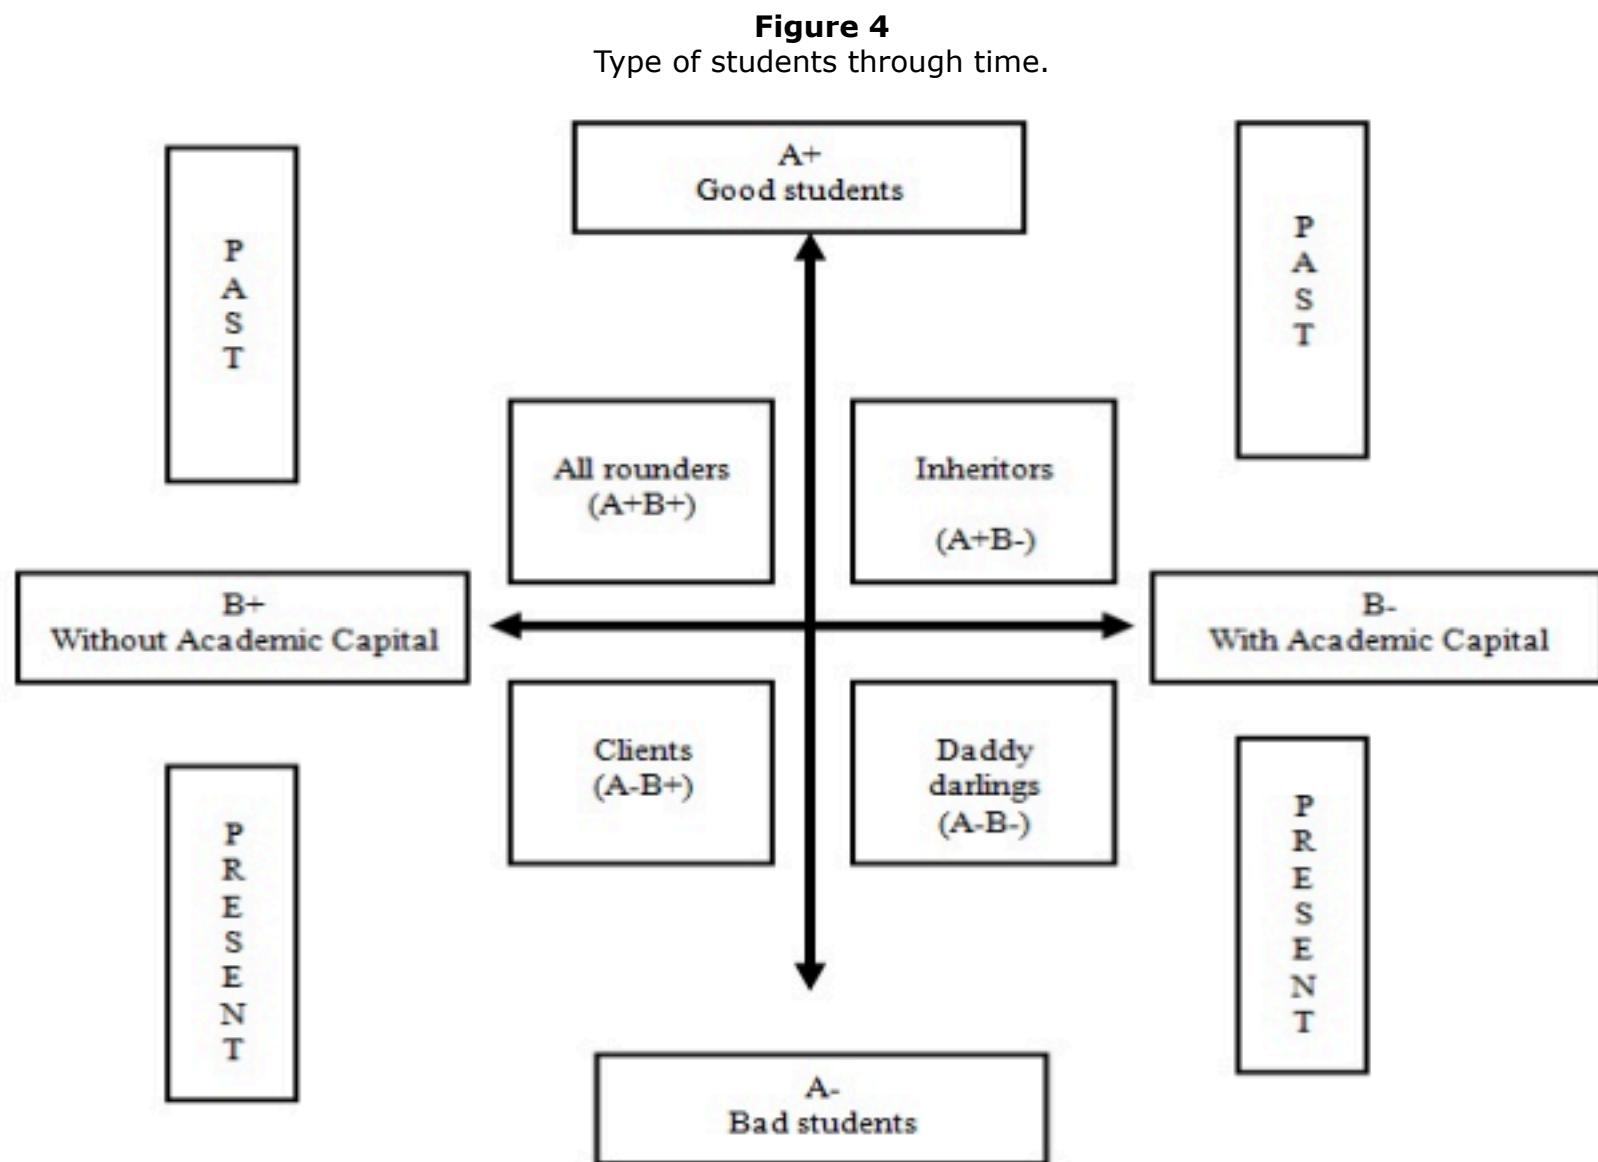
**Figure 4**
Type of students through time.

PAST

A+
Good students

PAST

All rounders
(A+B+)

Inheritors

(A+B-)

B+
Without Academic Capital

B-
With Academic Capital

Clients
(A-B+)

Daddy darlings
(A-B-)

PRESENT

PRESENT

A-
Bad students